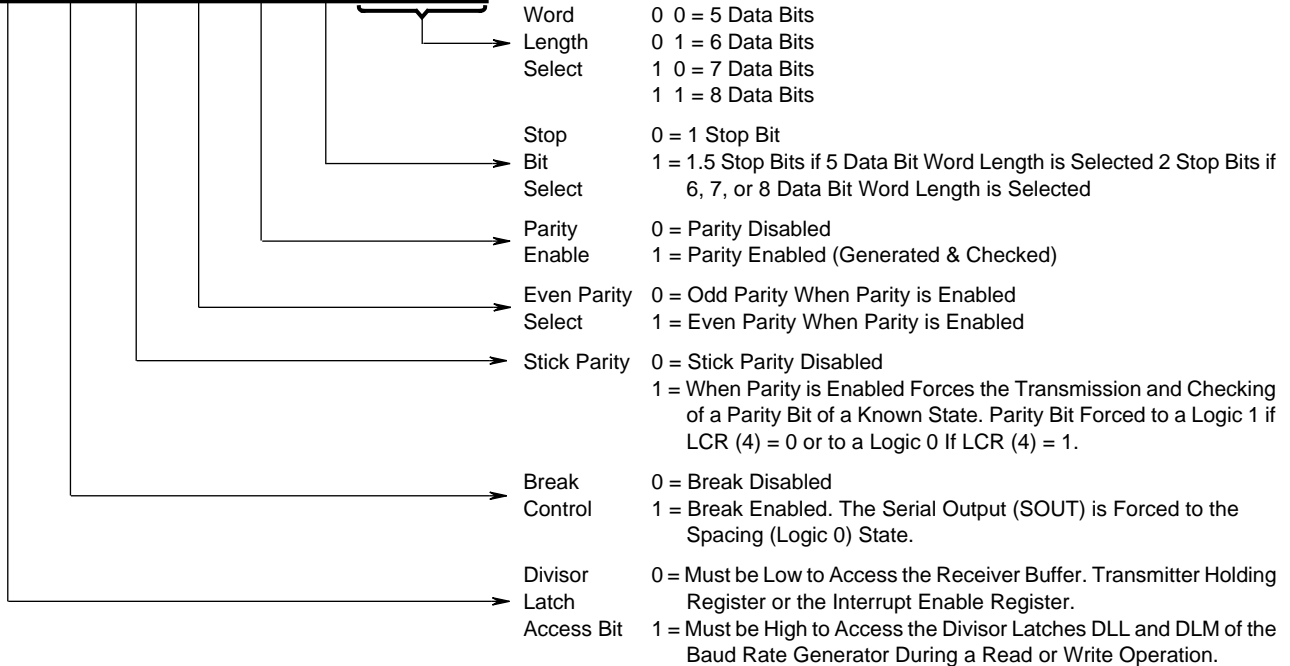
| | |
|---|---|
| Word Length Select | 0 0 = 5 Data Bits<br>0 1 = 6 Data Bits<br>1 0 = 7 Data Bits<br>1 1 = 8 Data Bits |
| Stop Bit Select | 0 = 1 Stop Bit<br>1 = 1.5 Stop Bits if 5 Data Bit Word Length is Selected 2 Stop Bits if 6, 7, or 8 Data Bit Word Length is Selected |
| Parity Enable | 0 = Parity Disabled<br>1 = Parity Enabled (Generated & Checked) |
| Even Parity Select | 0 = Odd Parity When Parity is Enabled<br>1 = Even Parity When Parity is Enabled |
| Stick Parity | 0 = Stick Parity Disabled<br>1 = When Parity is Enabled Forces the Transmission and Checking of a Parity Bit of a Known State. Parity Bit Forced to a Logic 1 if LCR (4) = 0 or to a Logic 0 If LCR (4) = 1. |
| Break Control | 0 = Break Disabled<br>1 = Break Enabled. The Serial Output (SOUT) is Forced to the Spacing (Logic 0) State. |
| Divisor Latch Access Bit | 0 = Must be Low to Access the Receiver Buffer. Transmitter Holding Register or the Interrupt Enable Register.<br>1 = Must be High to Access the Divisor Latches DLL and DLM of the Baud Rate Generator During a Read or Write Operation. |